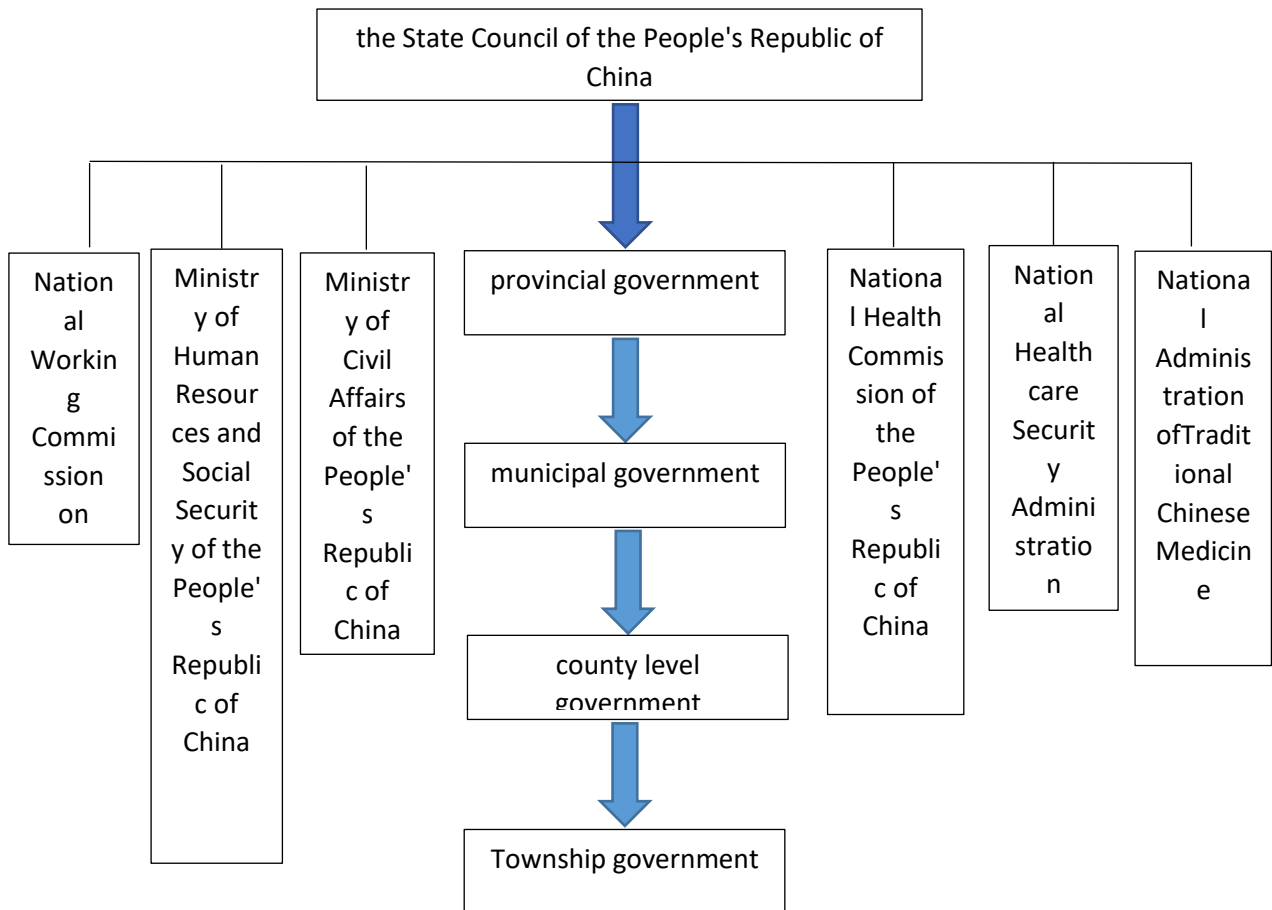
the State Council of the People's Republic of China

National Working Commission

Ministry of Human Resources and Social Security of the People's Republic of China

Ministry of Civil Affairs of the People's Republic of China

provincial government

municipal government

county level government

Township government

National Health Commission of the People's Republic of China

National Healthcare Security Administration

National Administration ofTraditional Chinese Medicine